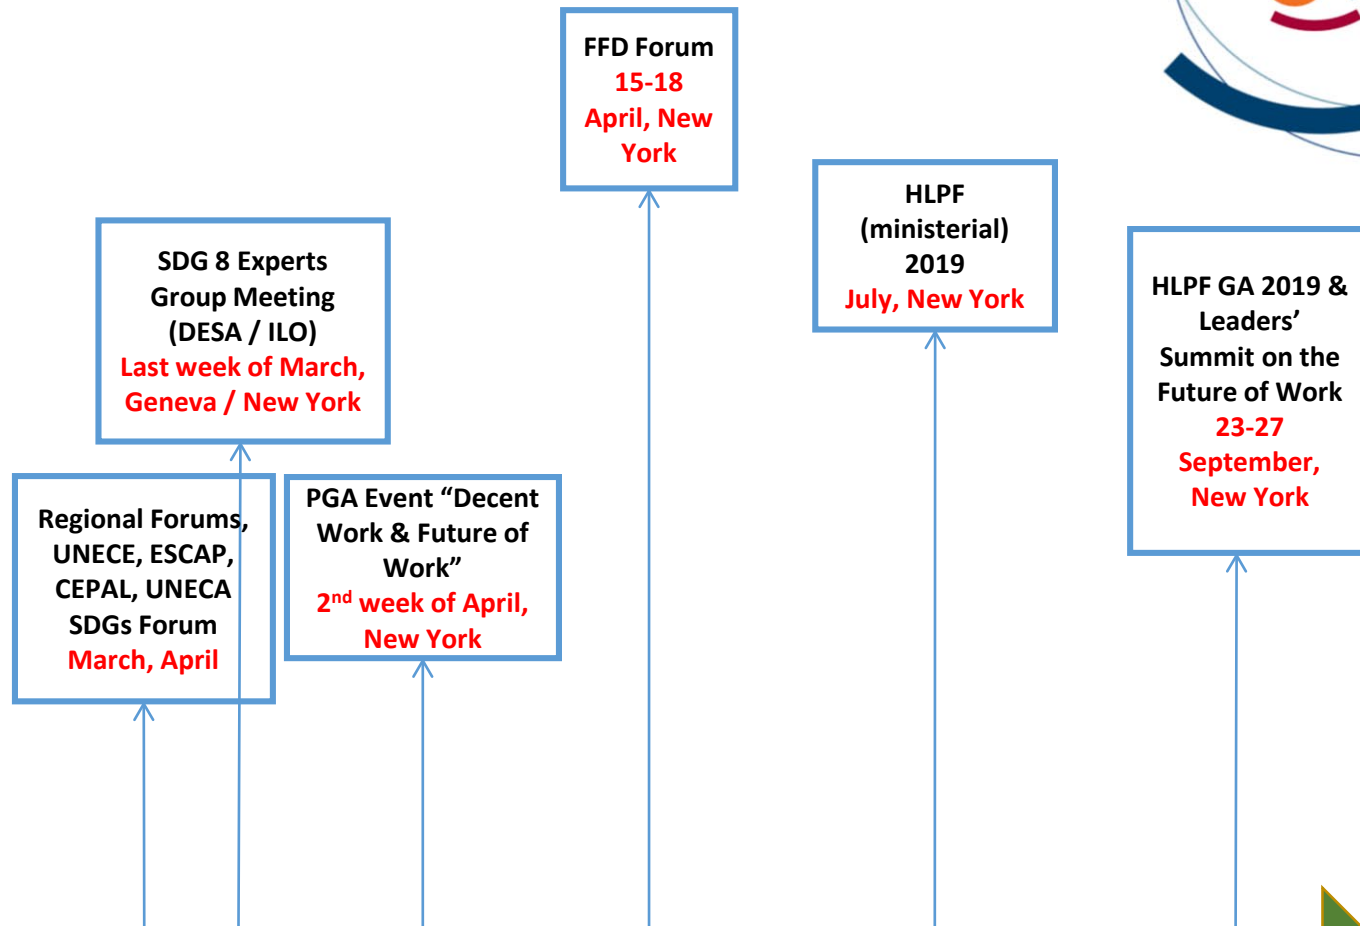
Regional Forums, UNECE, ESCAP, CEPAL, UNECA SDGs Forum
March, April

SDG 8 Experts Group Meeting (DESA / ILO)
Last week of March, Geneva / New York

PGA Event “Decent Work & Future of Work”
2$^{nd}$ week of April, New York

FFD Forum
15-18 April, New York

HLPF (ministerial) 2019
July, New York

HLPF GA 2019 & Leaders’ Summit on the Future of Work
23-27 September, New York